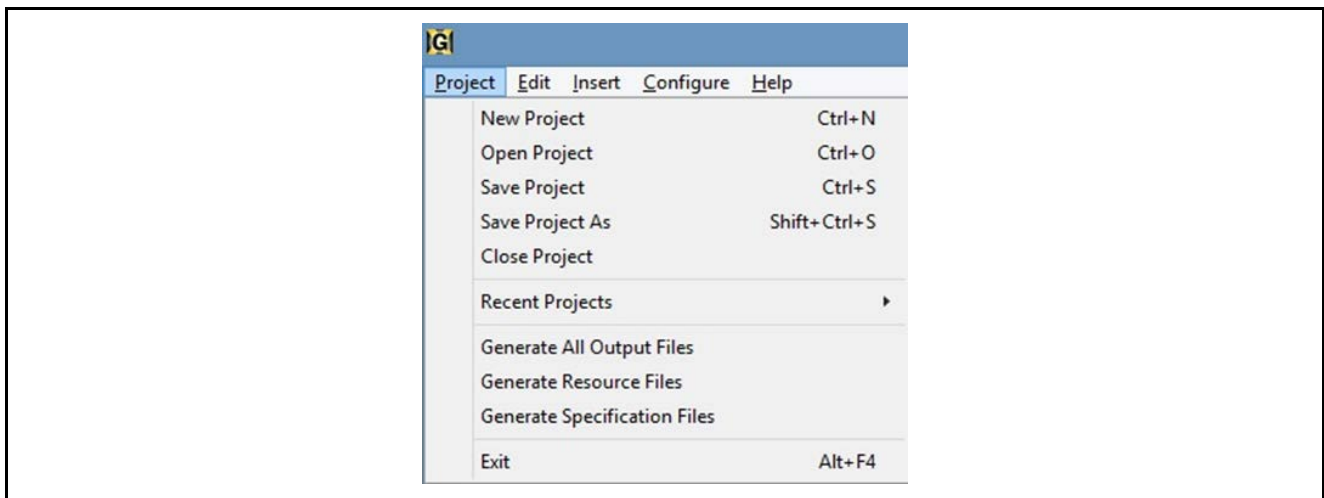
G

Project Edit Insert Configure Help

| | |
|---|---|
| New Project | Ctrl+N |
| Open Project | Ctrl+O |
| Save Project | Ctrl+S |
| Save Project As | Shift+Ctrl+S |
| Close Project | |
| Recent Projects | ▸ |
| Generate All Output Files | |
| Generate Resource Files | |
| Generate Specification Files | |
| Exit | Alt+F4 |